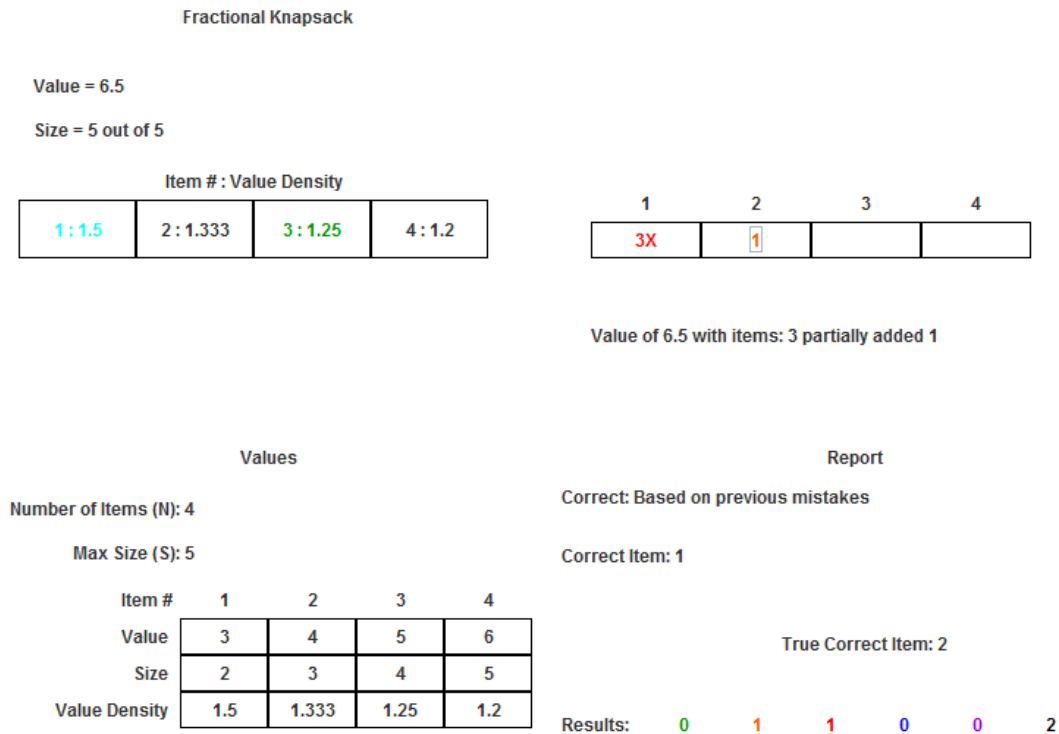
Fractional Knapsack

Value = 6.5

Size = 5 out of 5

Item # : Value Density

| 1 : 1.5 | 2 : 1.333 | 3 : 1.25 | 4 : 1.2 |
|---|---|---|---|

| 1 | 2 | 3 | 4 |
|---|---|---|---|
| 3X | 1 | | |

Value of 6.5 with items: 3 partially added 1

Values

Number of Items (N): 4

Max Size (S): 5

| Item # | 1 | 2 | 3 | 4 |
|---|---|---|---|---|
| Value | 3 | 4 | 5 | 6 |
| Size | 2 | 3 | 4 | 5 |
| Value Density | 1.5 | 1.333 | 1.25 | 1.2 |

Report

Correct: Based on previous mistakes

Correct Item: 1

True Correct Item: 2

Results: 0 1 1 0 0 2